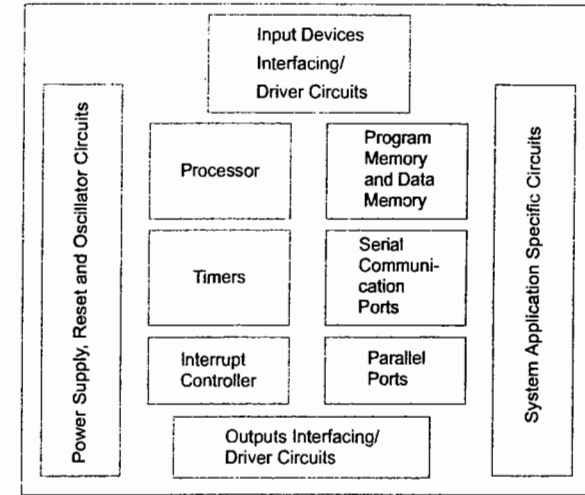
Input Devices Interfacing/ Driver Circuits

Power Supply, Reset and Oscillator Circuits

Processor

Program Memory and Data Memory

Timers

Serial Communication Ports

Interrupt Controller

Parallel Ports

System Application Specific Circuits

Outputs Interfacing/ Driver Circuits